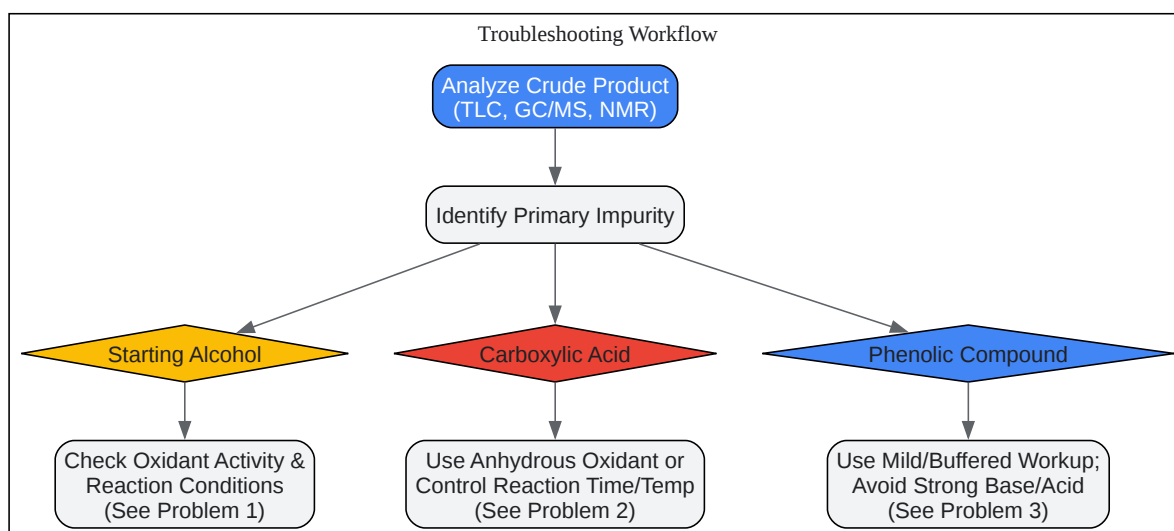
Troubleshooting Workflow

Analyze Crude Product (TLC, GC/MS, NMR)

Identify Primary Impurity

Starting Alcohol

Carboxylic Acid

Phenolic Compound

Check Oxidant Activity & Reaction Conditions (See Problem 1)

Use Anhydrous Oxidant or Control Reaction Time/Temp (See Problem 2)

Use Mild/Buffered Workup; Avoid Strong Base/Acid (See Problem 3)